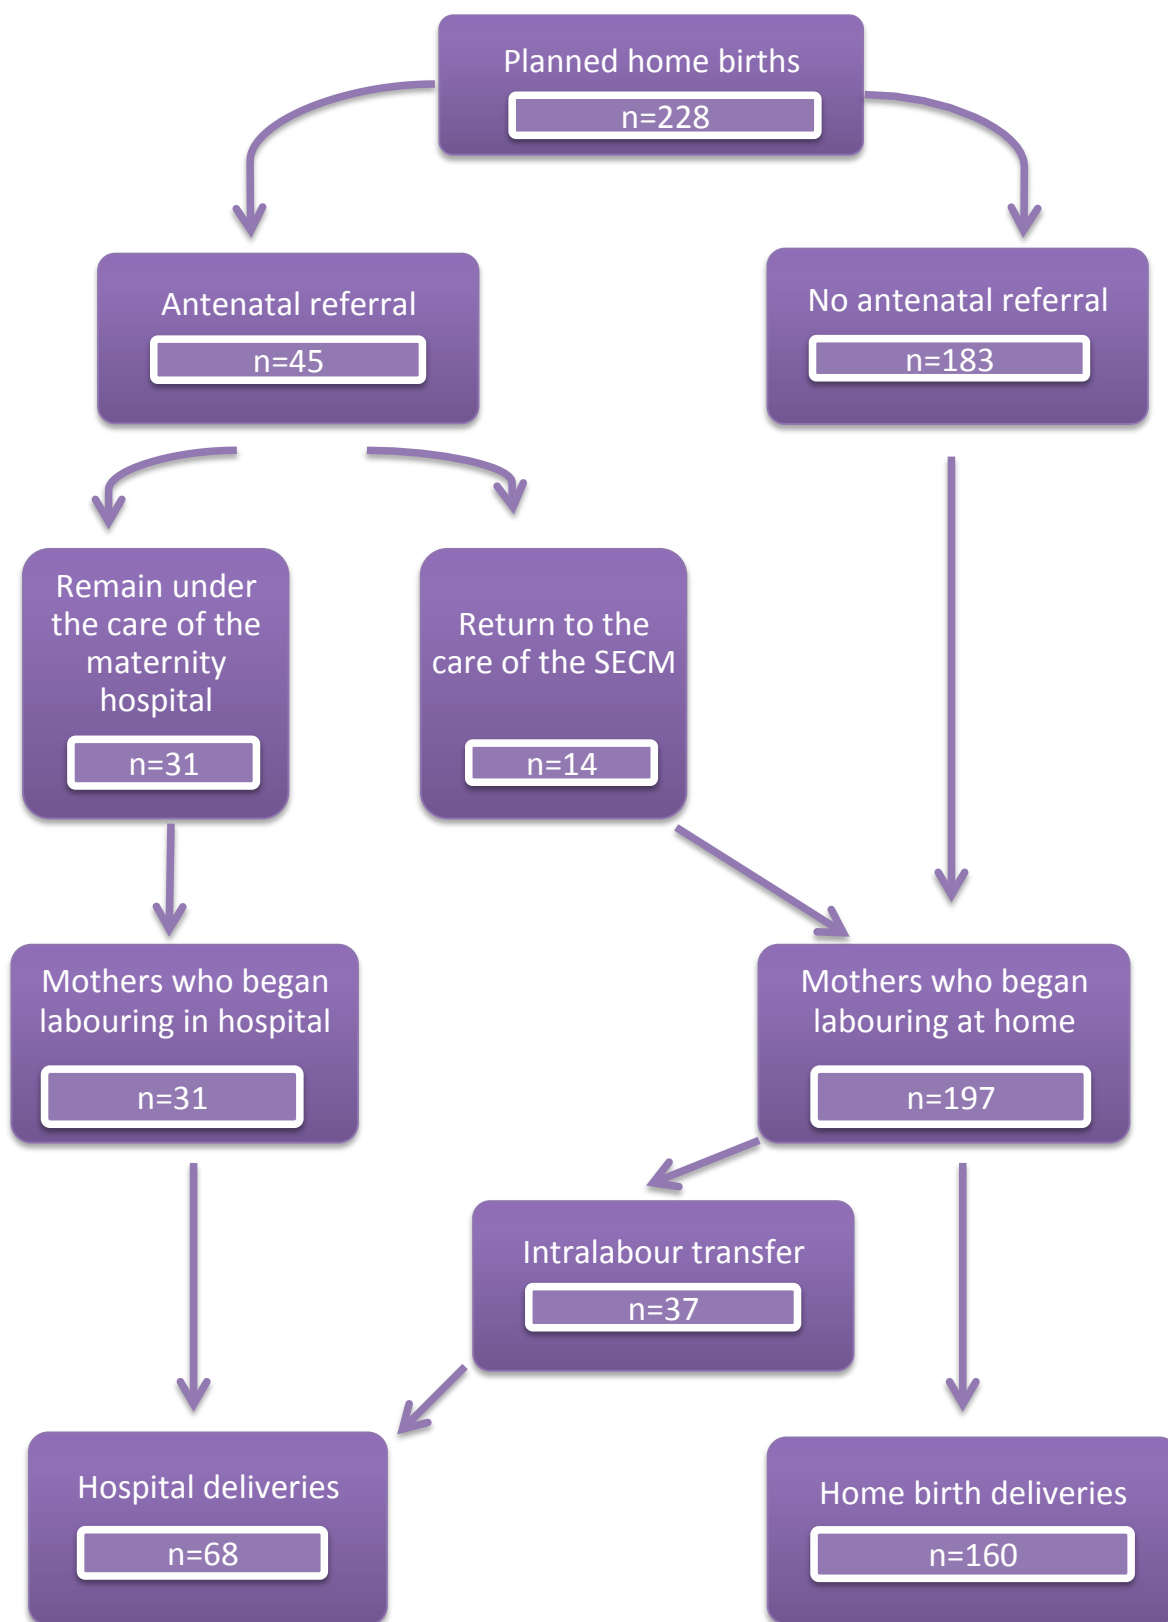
Planned home births
n=228

Antenatal referral
n=45

No antenatal referral
n=183

Remain under the care of the maternity hospital
n=31

Return to the care of the SECM
n=14

Mothers who began labouring in hospital
n=31

Mothers who began labouring at home
n=197

Intralabour transfer
n=37

Hospital deliveries
n=68

Home birth deliveries
n=160